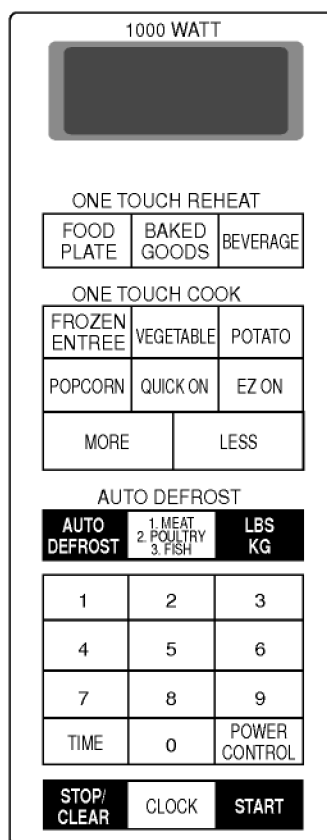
1000 WATT

ONE TOUCH REHEAT

| FOOD PLATE | BAKED GOODS | BEVERAGE |
|---|---|---|

ONE TOUCH COOK

| FROZEN ENTREE | VEGETABLE | POTATO |
|---|---|---|
| POPCORN | QUICK ON | EZ ON |
| MORE | | LESS |

AUTO DEFROST

| AUTO DEFROST | 1. MEAT 2. POULTRY 3. FISH | LBS KG |
|---|---|---|

| 1 | 2 | 3 |
|---|---|---|
| 4 | 5 | 6 |
| 7 | 8 | 9 |
| TIME | 0 | POWER CONTROL |

| STOP/ CLEAR | CLOCK | START |
|---|---|---|